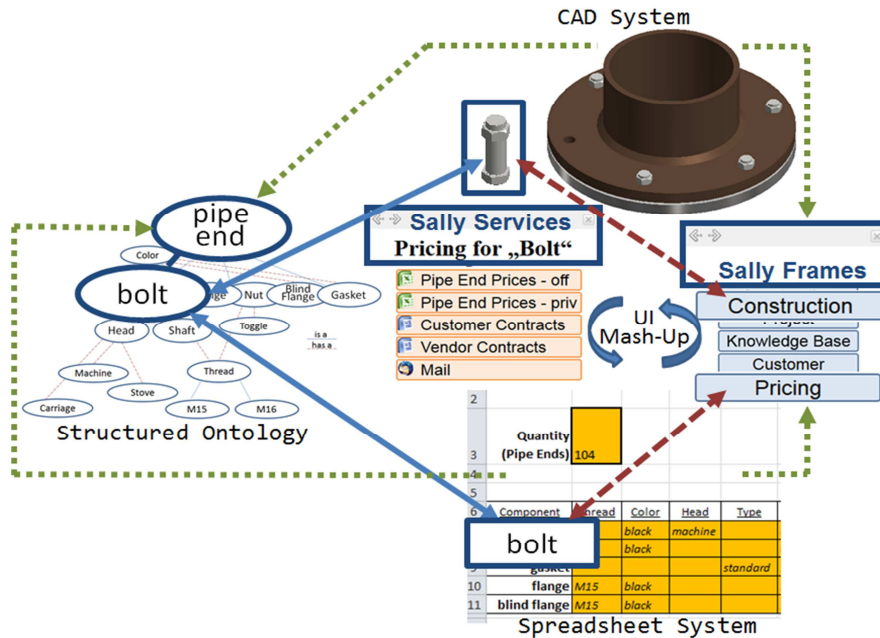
CAD System

pipe end

Color

bolt

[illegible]ge

Nut

Blind Flange

Gasket

Head

Shaft

Toggle

is a

has a

Machine

Stove

Thread

Carriage

M15

M16

Structured Ontology

Sally Services

Pricing for „Bolt“

Pipe End Prices - off

Pipe End Prices - priv

Customer Contracts

Vendor Contracts

Mail

UI Mash-Up

Sally Frames

Construction

Project

Knowledge Base

Customer

Pricing

| 2 | | | | | |
|---|---|---|---|---|---|
| 3 | Quantity (Pipe Ends) | 104 | | | |
| 4 | | | | | |
| 5 | | | | | |
| 6 | Component | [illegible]read | Color | Head | Type |
| | | | black | machine | |
| | | | black | | |
| | gasket | | | | standard |
| 10 | flange | M15 | black | | |
| 11 | blind flange | M15 | black | | |

bolt

Spreadsheet System